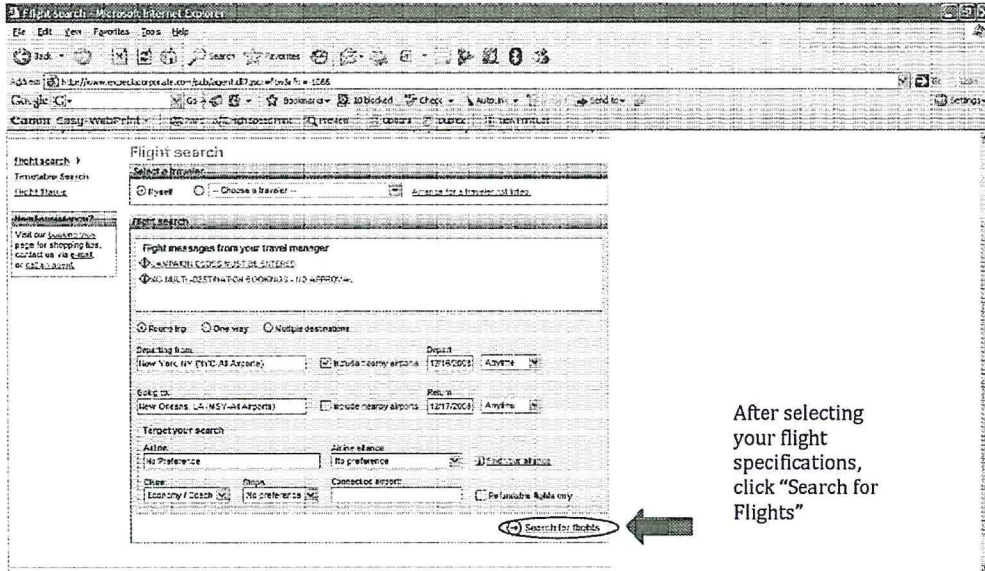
Flight search - Microsoft Internet Explorer

File Edit View Favorites Tools Help

Back Search Favorites

Address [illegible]

Google G- Go Bookmarks 10 blocked Check AutoLink Send to Settings

Canon Easy-WebPrint

Flight search
Timetable Search
Flight Status

Need assistance?
Visit our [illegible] page for shopping tips, contact us via e-mail, or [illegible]

Flight search

Select a traveler
Myself -- Choose a traveler -- Arrange for a traveler not listed

Flight search

Flight messages from your travel manager
CAMPAIGN CODES MUST BE ENTERED
NO MULTI-DESTINATION BOOKINGS - NO APPROVAL

Round trip One way Multiple destinations

Departing from: New York, NY (NYC-All Airports) Include nearby airports Depart 12/16/2008 Anytime

Going to: New Orleans, LA (MSY-All Airports) Include nearby airports Return 12/17/2008 Anytime

Target your search
Airline: No Preference Airline alliance: No preference Find your alliance
Class: Economy / Coach Stops: No preference Connection airport: Refundable flights only

Search for flights

After selecting your flight specifications, click "Search for Flights"